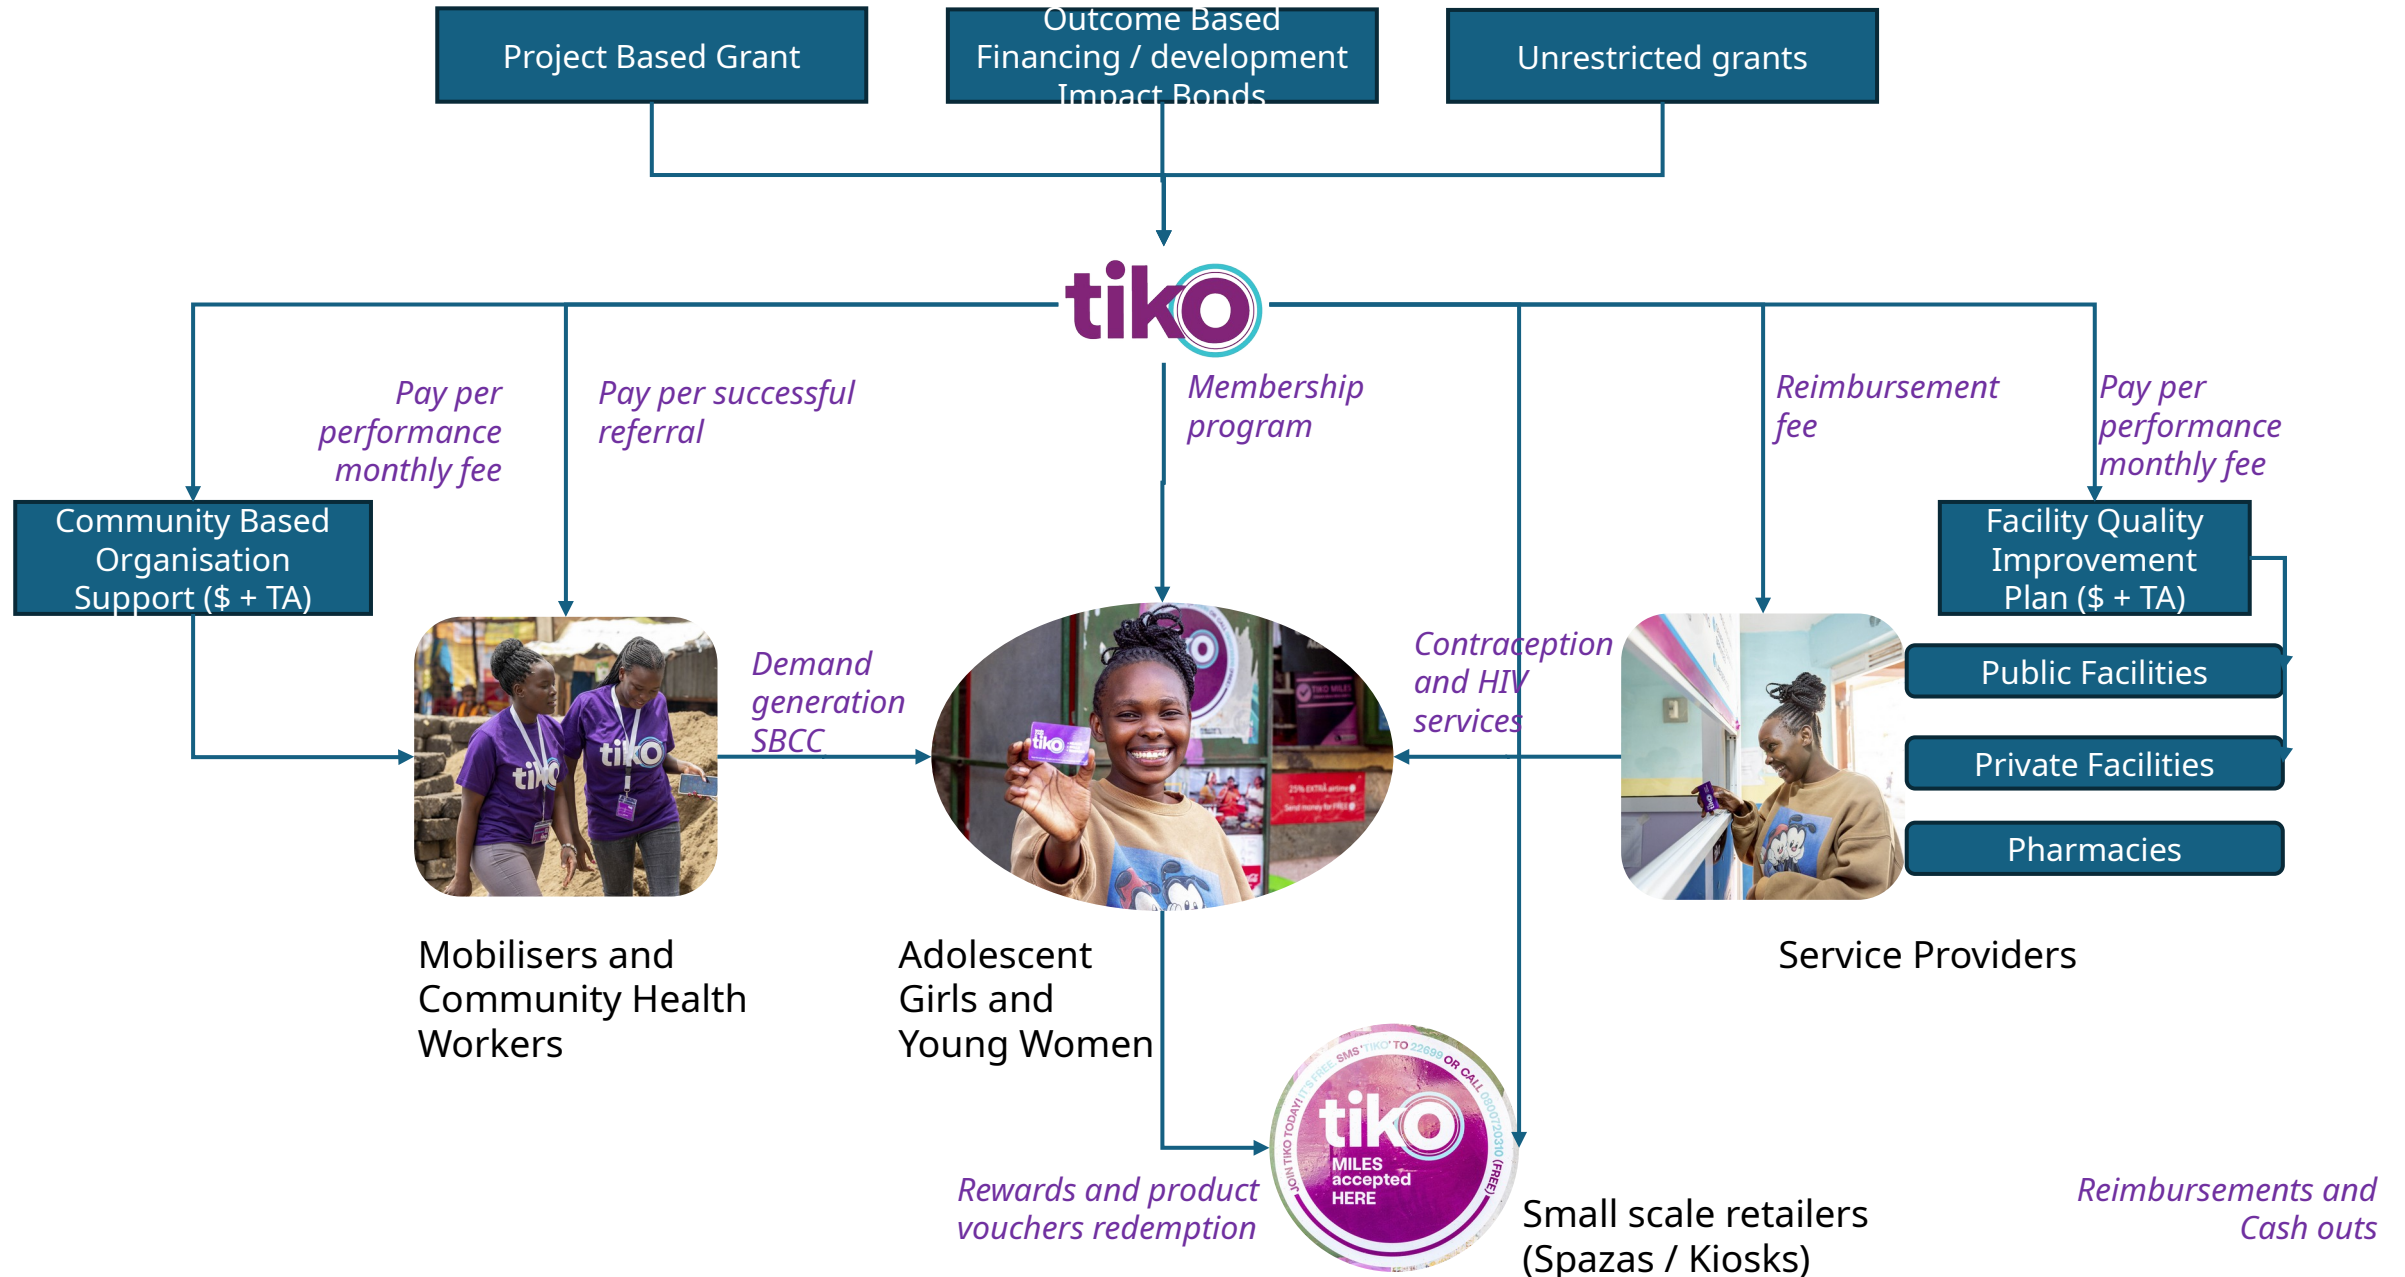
Project Based Grant

Outcome Based Financing / development Impact Bonds

Unrestricted grants

tiko

Pay per performance monthly fee

Pay per successful referral

Membership program

Reimbursement fee

Pay per performance monthly fee

Community Based Organisation Support ($ + TA)

Facility Quality Improvement Plan ($ + TA)

Demand generation SBCC

Contraception and HIV services

Public Facilities

Private Facilities

Pharmacies

Mobilisers and Community Health Workers

Adolescent Girls and Young Women

Service Providers

JOIN TIKO TODAY! IT'S FREE. SMS "TIKO" TO 22699 OR CALL 0800720310 (FREE)

tiko MILES accepted HERE

Rewards and product vouchers redemption

Small scale retailers (Spazas / Kiosks)

Reimbursements and Cash outs